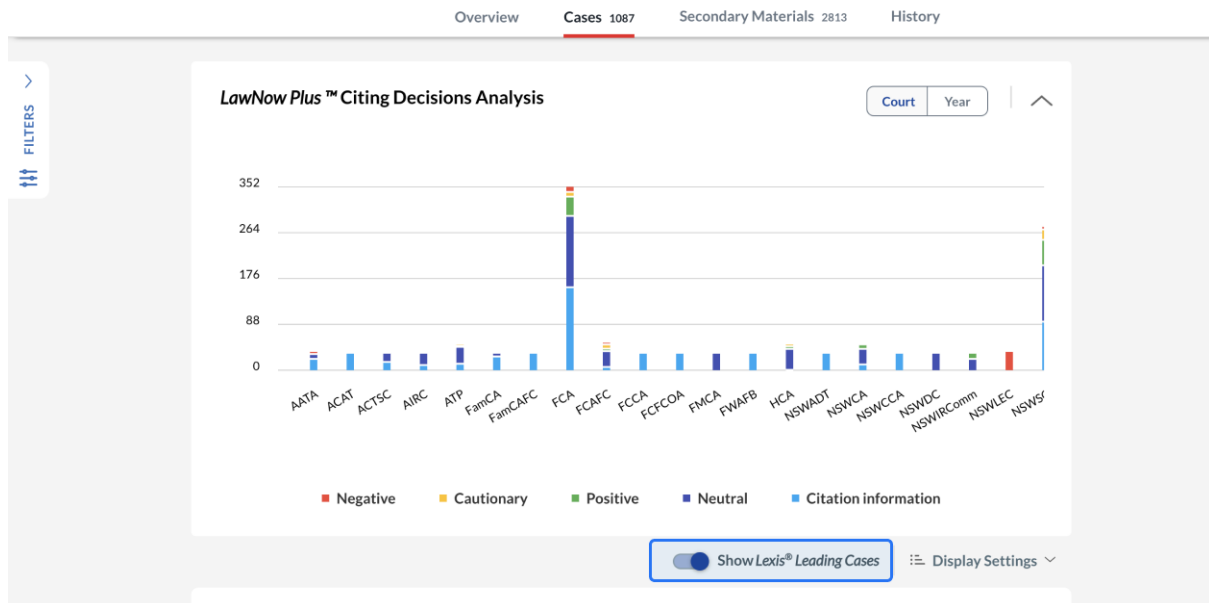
Overview Cases 1087 Secondary Materials 2813 History

FILTERS

LawNow Plus ™ Citing Decisions Analysis

Court Year

352
264
176
88
0

AATA ACAT ACTSC AIRC ATP FamCA FamCAFC FCA FCAFC FCCA FCFCOA FMCA FWAFB HCA NSWADT NSWCA NSWCCA NSWDC NSWIRComm NSWLEC NSWS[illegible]

Negative Cautionary Positive Neutral Citation information

Show Lexis® Leading Cases

Display Settings